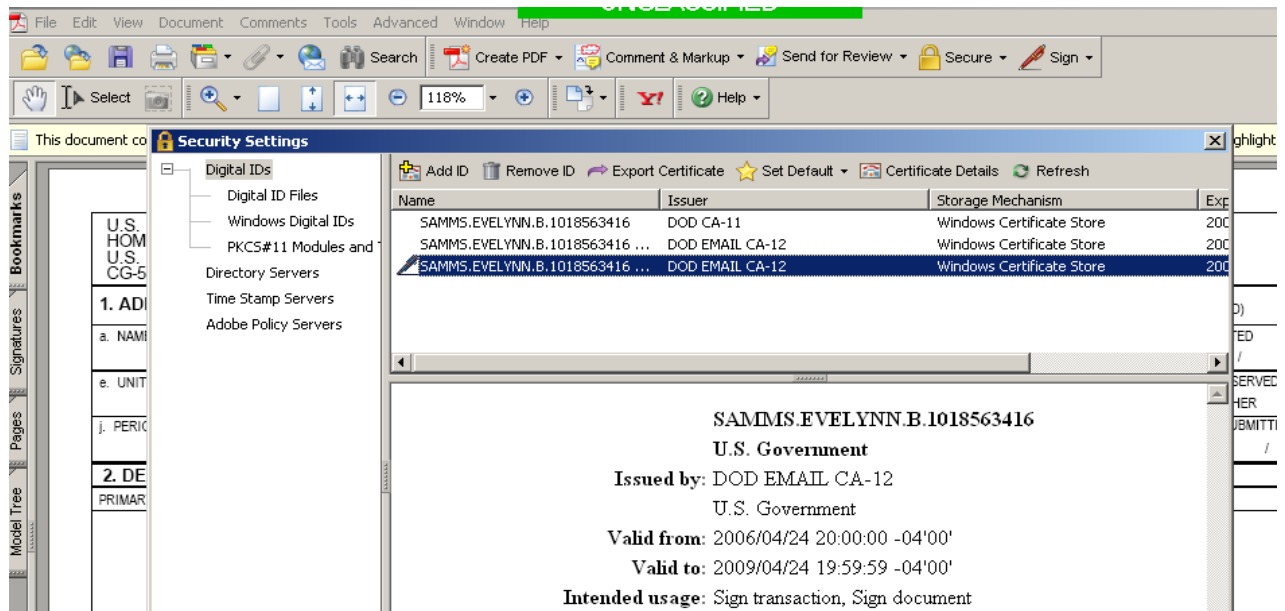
File Edit View Document Comments Tools Advanced Window Help

Search | Create PDF | Comment & Markup | Send for Review | Secure | Sign

Select | 118% | Help

This document co

Security Settings

Digital IDs
Digital ID Files
Windows Digital IDs
PKCS#11 Modules and T
Directory Servers
Time Stamp Servers
Adobe Policy Servers

Add ID | Remove ID | Export Certificate | Set Default | Certificate Details | Refresh

| Name | Issuer | Storage Mechanism | Exp |
|---|---|---|---|
| SAMMS.EVELYNN.B.1018563416 | DOD CA-11 | Windows Certificate Store | 200 |
| SAMMS.EVELYNN.B.1018563416 ... | DOD EMAIL CA-12 | Windows Certificate Store | 200 |
| SAMMS.EVELYNN.B.1018563416 ... | DOD EMAIL CA-12 | Windows Certificate Store | 200 |

SAMMS.EVELYNN.B.1018563416
U.S. Government
Issued by: DOD EMAIL CA-12
U.S. Government
Valid from: 2006/04/24 20:00:00 -04'00'
Valid to: 2009/04/24 19:59:59 -04'00'
Intended usage: Sign transaction, Sign document

Bookmarks
Signatures
Pages
Model Tree

U.S.
HOM
U.S.
CG-5
1. ADI
a. NAMI
e. UNIT
j. PERIC
2. DE
PRIMAR

ghlight
D)
TED
/
SERVED
HER
UBMITT
/